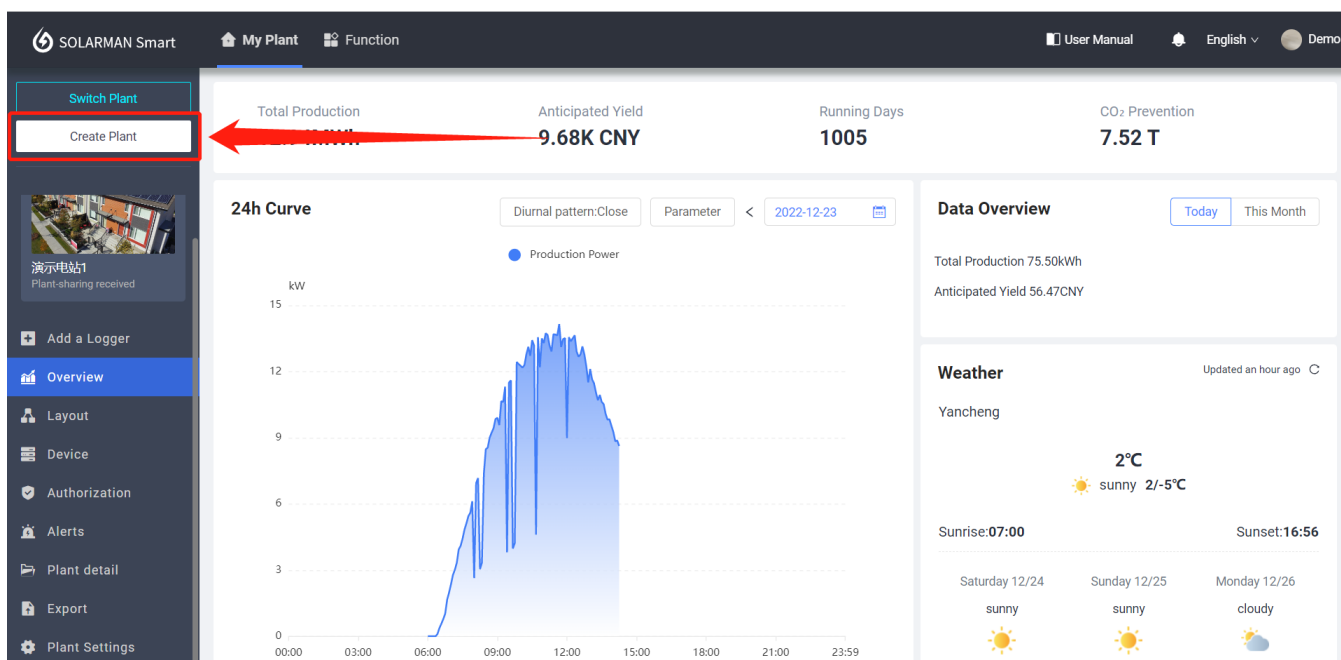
SOLARMAN Smart

My Plant

Function

User Manual

English

Demo

Switch Plant

Create Plant

演示电站1
Plant-sharing received

Add a Logger

Overview

Layout

Device

Authorization

Alerts

Plant detail

Export

Plant Settings

Total Production
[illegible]

Anticipated Yield
9.68K CNY

Running Days
1005

CO₂ Prevention
7.52 T

24h Curve

Diurnal pattern:Close

Parameter

<

2022-12-23

Production Power

kW

15

12

9

6

3

0

00:00 03:00 06:00 09:00 12:00 15:00 18:00 21:00 23:59

Data Overview

Today

This Month

Total Production 75.50kWh

Anticipated Yield 56.47CNY

Weather

Updated an hour ago

Yancheng

2℃

sunny 2/-5℃

Sunrise:07:00

Sunset:16:56

Saturday 12/24
sunny

Sunday 12/25
sunny

Monday 12/26
cloudy